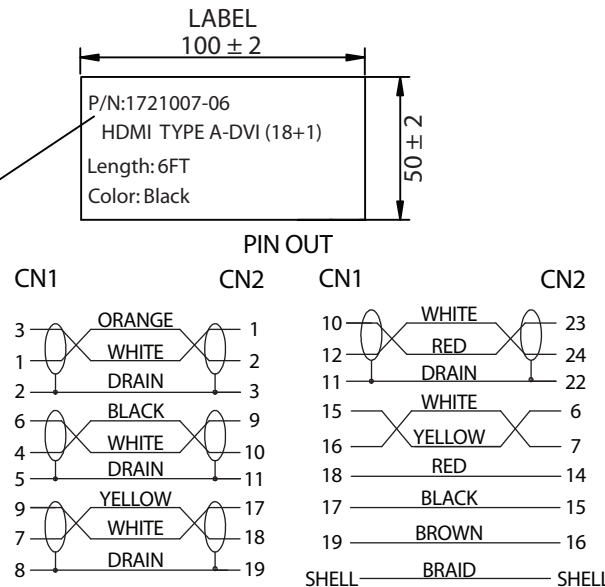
LABEL
$100 \pm 2$

P/N:1721007-06
HDMI TYPE A-DVI (18+1)
Length: 6FT
Color: Black

$50 \pm 2$

PIN OUT

CN1 CN2

3 ORANGE 1
1 WHITE 2
2 DRAIN 3
6 BLACK 9
4 WHITE 10
5 DRAIN 11
9 YELLOW 17
7 WHITE 18
8 DRAIN 19

CN1 CN2

10 WHITE 23
12 RED 24
11 DRAIN 22
15 WHITE 6
16 YELLOW 7
18 RED 14
17 BLACK 15
19 BROWN 16
SHELL BRAID SHELL